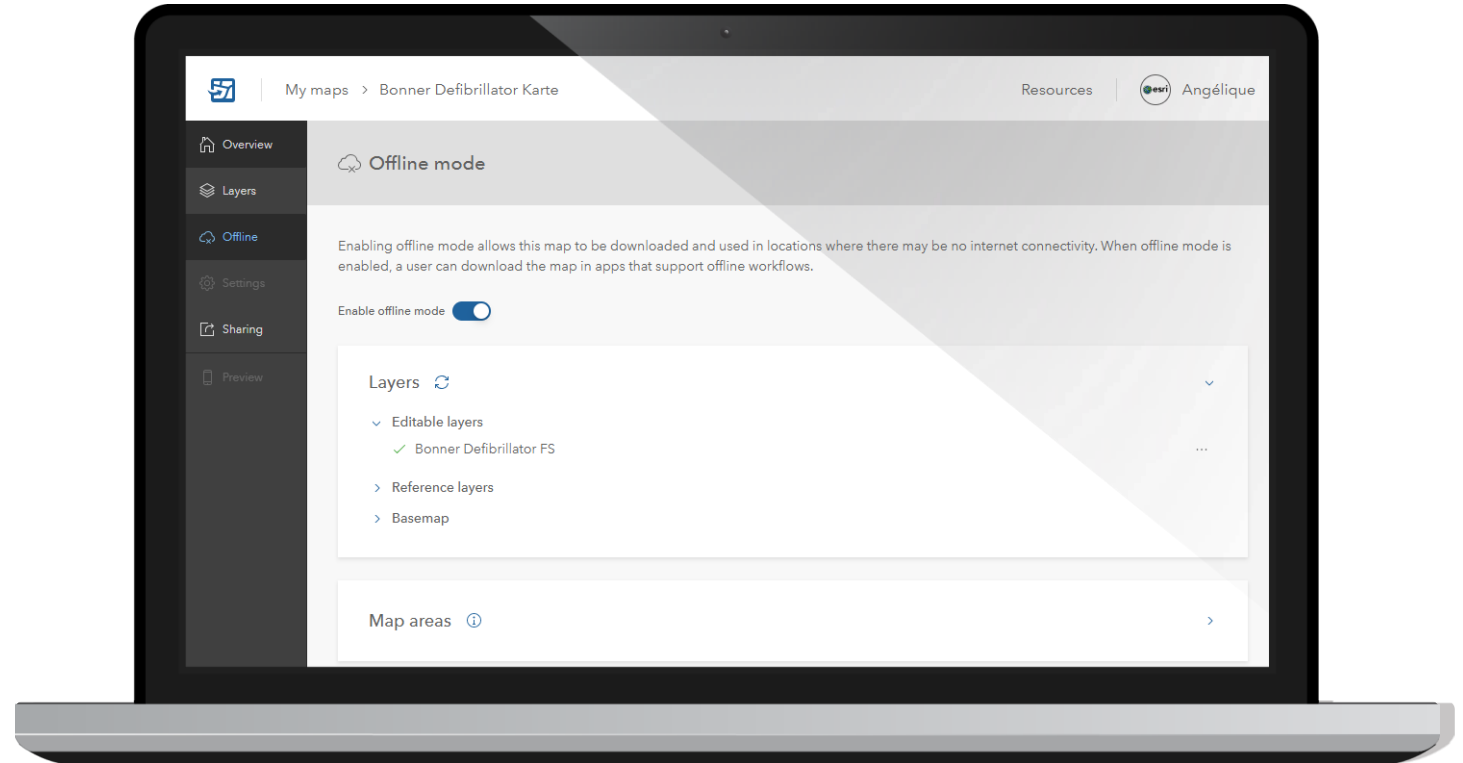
My maps > Bonner Defibrillator Karte

Resources

esri Angélique

Overview
Layers
Offline
Settings
Sharing
Preview

Offline mode

Enabling offline mode allows this map to be downloaded and used in locations where there may be no internet connectivity. When offline mode is enabled, a user can download the map in apps that support offline workflows.

Enable offline mode

Layers

Editable layers
Bonner Defibrillator FS
...
Reference layers
Basemap

Map areas